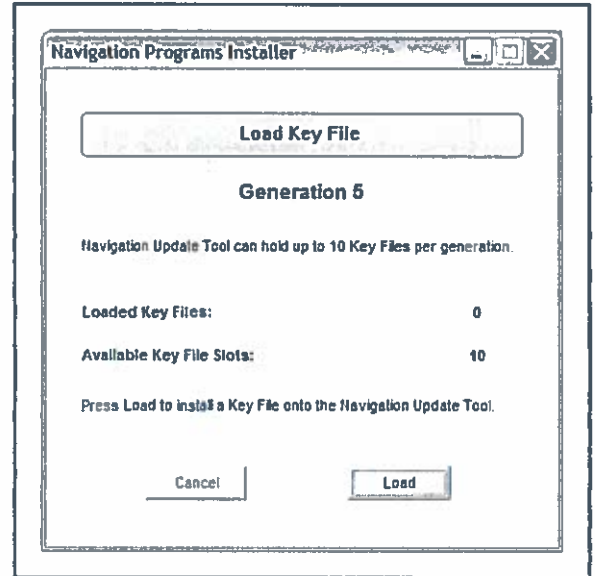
Navigation Programs Installer

Load Key File

Generation 5

Navigation Update Tool can hold up to 10 Key Files per generation.

Loaded Key Files: 0

Available Key File Slots: 10

Press Load to install a Key File onto the Navigation Update Tool.

Cancel

Load